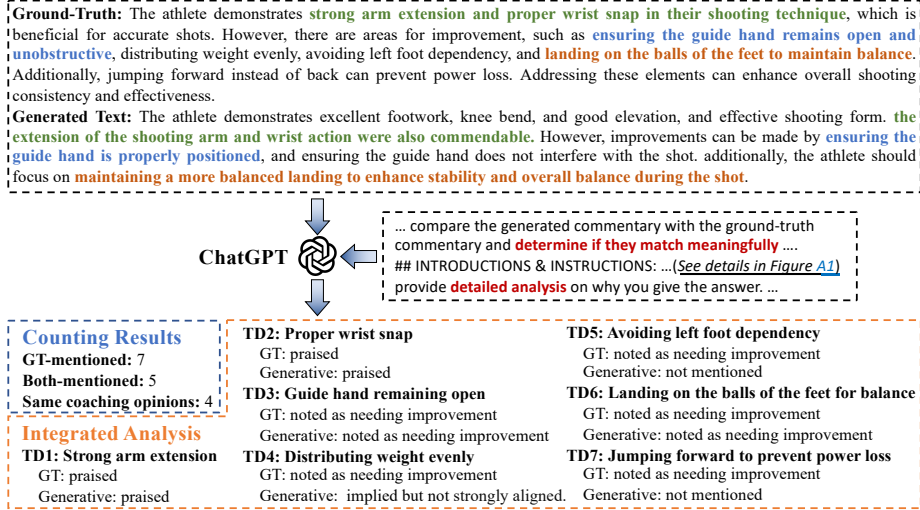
**Ground-Truth:** The athlete demonstrates strong arm extension and proper wrist snap in their shooting technique, which is beneficial for accurate shots. However, there are areas for improvement, such as ensuring the guide hand remains open and unobstructive, distributing weight evenly, avoiding left foot dependency, and landing on the balls of the feet to maintain balance. Additionally, jumping forward instead of back can prevent power loss. Addressing these elements can enhance overall shooting consistency and effectiveness.

**Generated Text:** The athlete demonstrates excellent footwork, knee bend, and good elevation, and effective shooting form. the extension of the shooting arm and wrist action were also commendable. However, improvements can be made by ensuring the guide hand is properly positioned, and ensuring the guide hand does not interfere with the shot. additionally, the athlete should focus on maintaining a more balanced landing to enhance stability and overall balance during the shot.

ChatGPT

… compare the generated commentary with the ground-truth commentary and determine if they match meaningfully ….
## INTRODUCTIONS & INSTRUCTIONS: …(See details in Figure A1)
provide detailed analysis on why you give the answer. …

Counting Results
GT-mentioned: 7
Both-mentioned: 5
Same coaching opinions: 4

Integrated Analysis
TD1: Strong arm extension
GT: praised
Generative: praised

TD2: Proper wrist snap
GT: praised
Generative: praised
TD3: Guide hand remaining open
GT: noted as needing improvement
Generative: noted as needing improvement
TD4: Distributing weight evenly
GT: noted as needing improvement
Generative: implied but not strongly aligned.

TD5: Avoiding left foot dependency
GT: noted as needing improvement
Generative: not mentioned
TD6: Landing on the balls of the feet for balance
GT: noted as needing improvement
Generative: noted as needing improvement
TD7: Jumping forward to prevent power loss
GT: noted as needing improvement
Generative: not mentioned